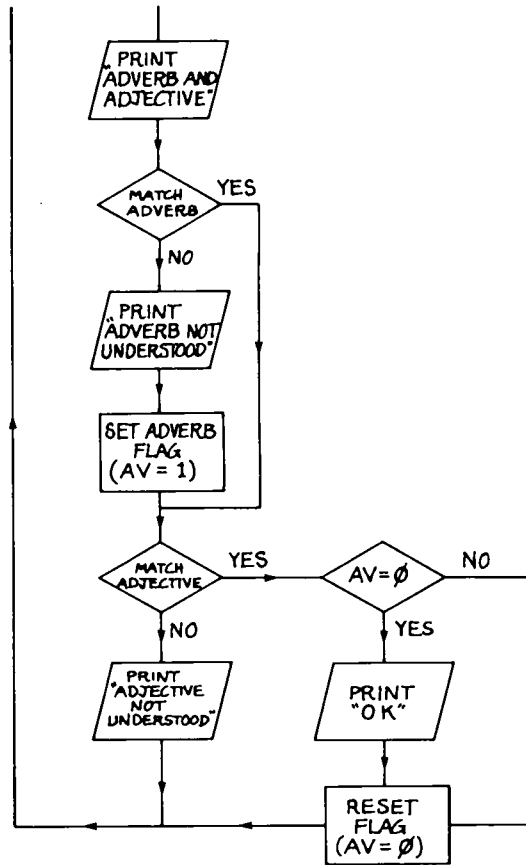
PRINT "ADVERB AND ADJECTIVE"

MATCH ADVERB

YES

NO

PRINT "ADVERB NOT UNDERSTOOD"

SET ADVERB FLAG (AV = 1)

MATCH ADJECTIVE

YES

$AV=\emptyset$

NO

NO

YES

PRINT "ADJECTIVE NOT UNDERSTOOD"

PRINT "OK"

RESET FLAG ($AV=\emptyset$)